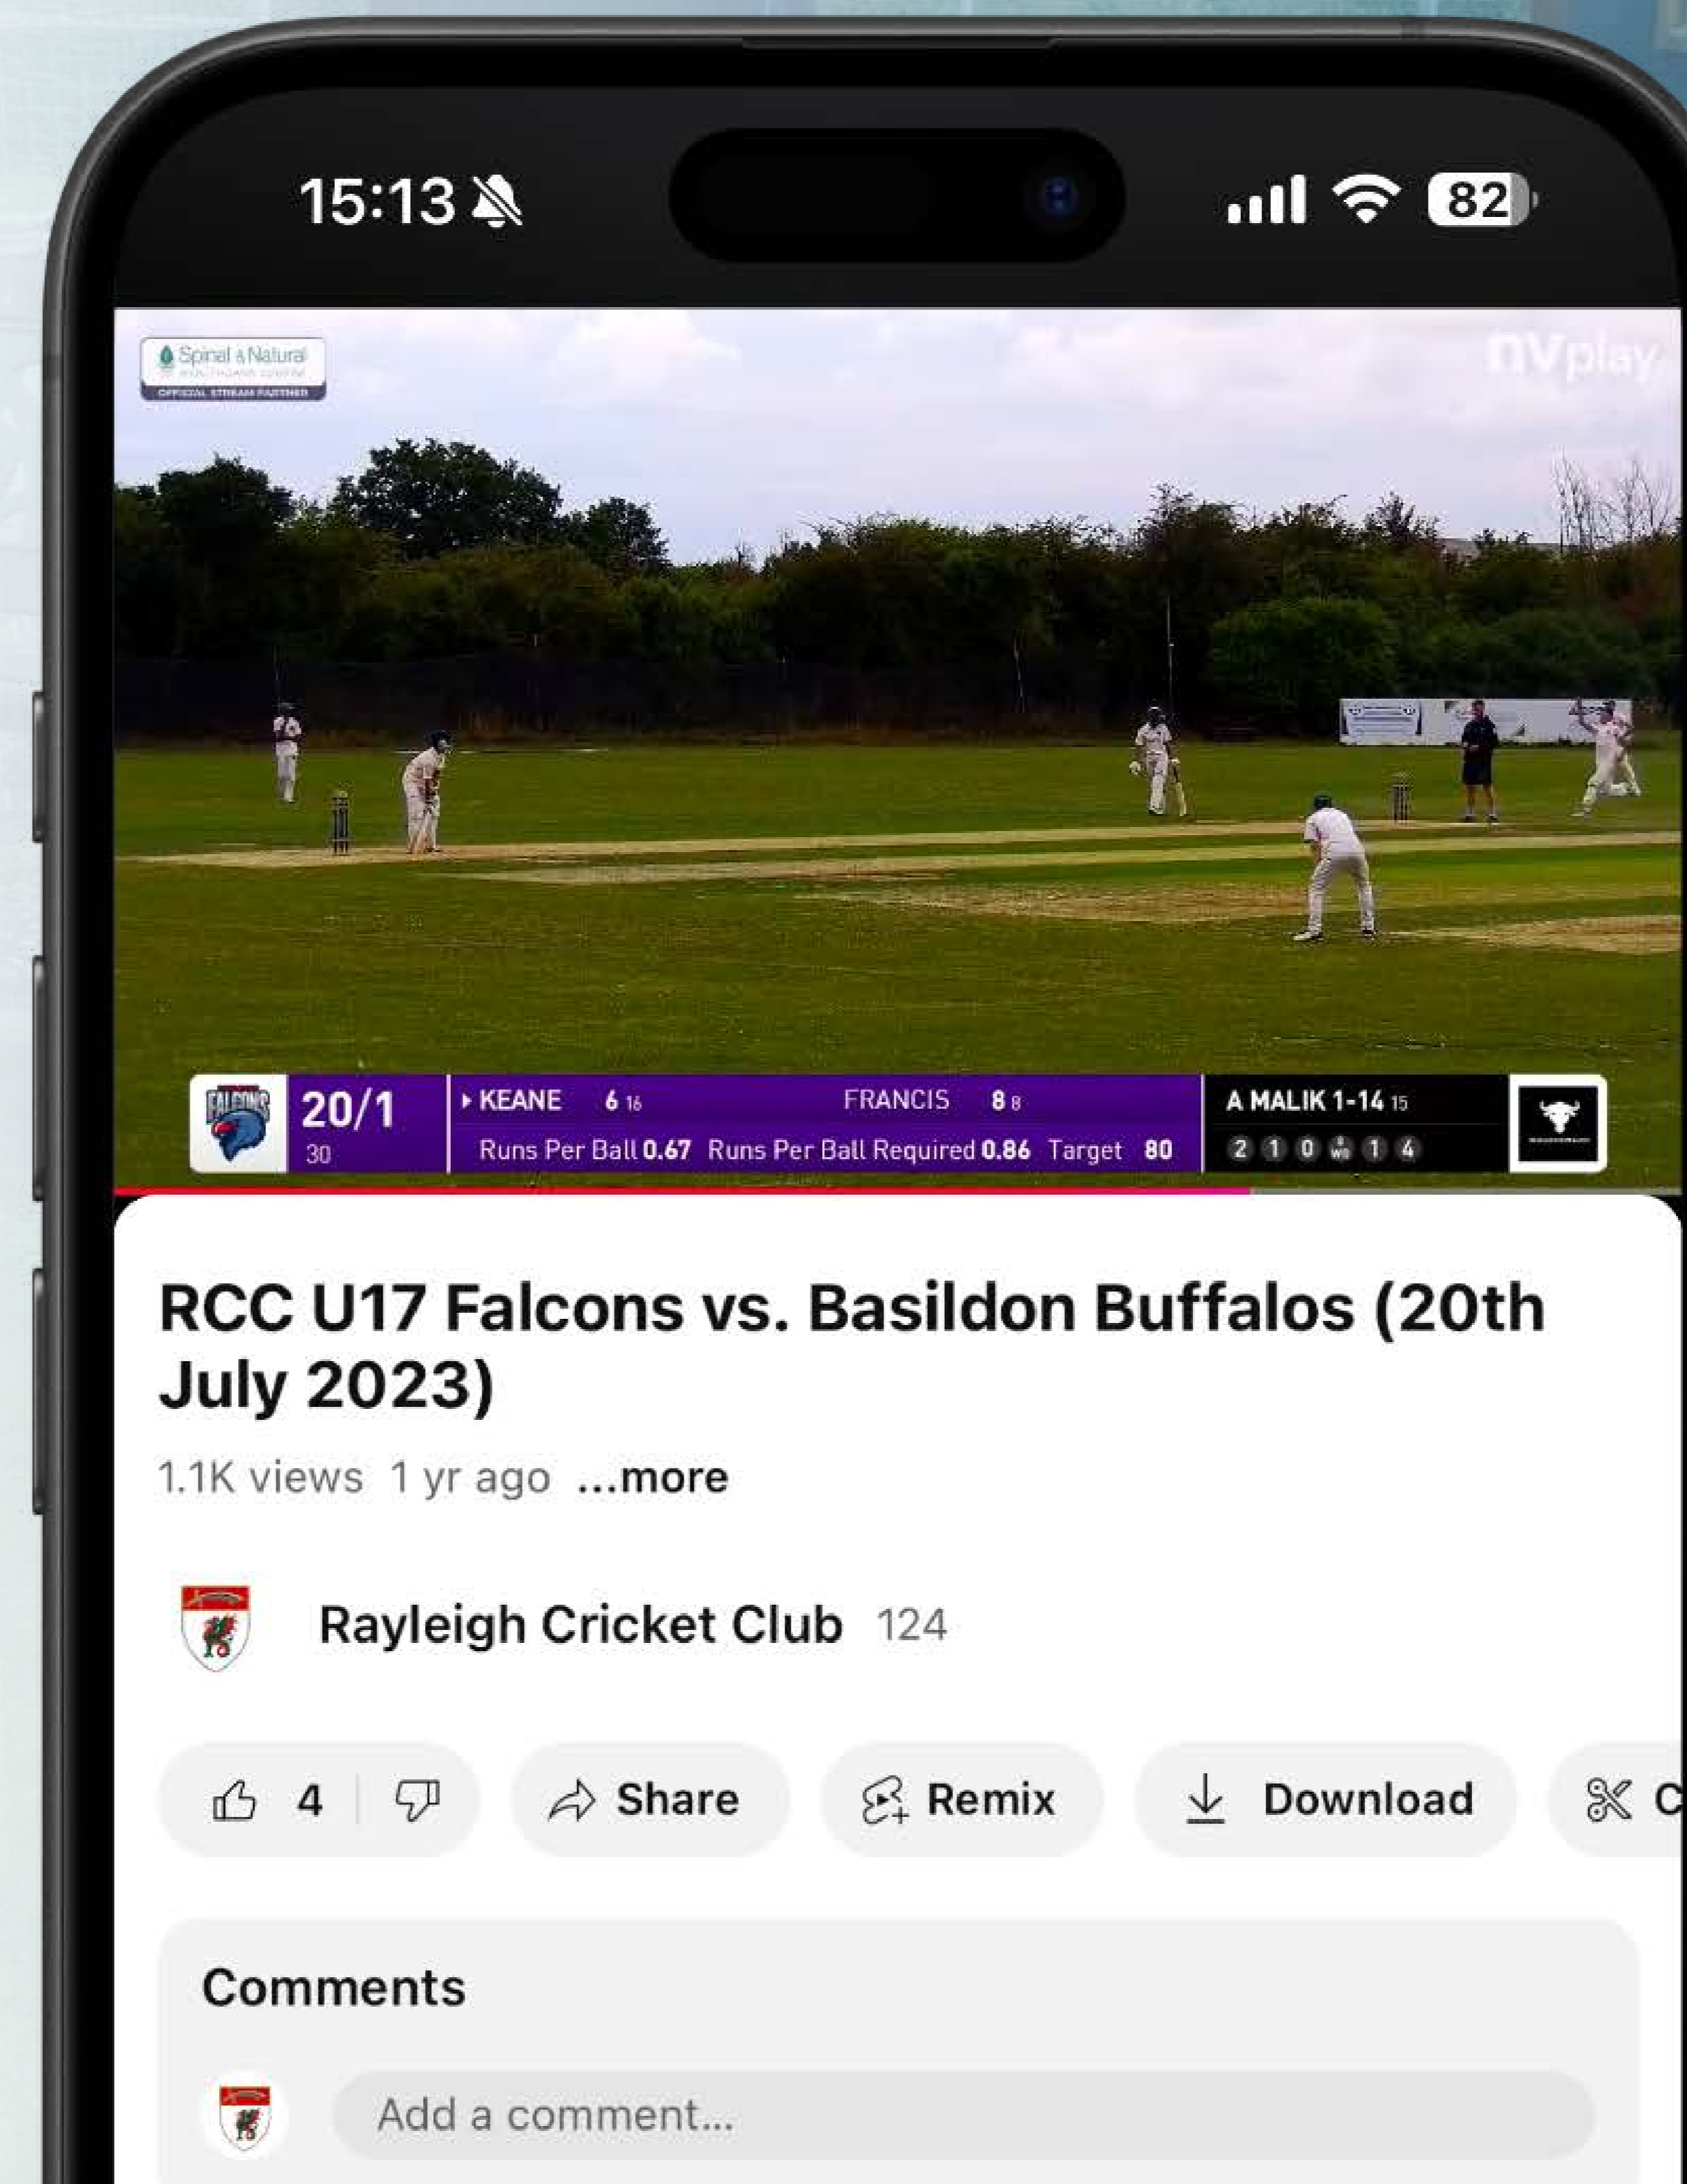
15:13

82

Spinal & Natural
OFFICIAL STREAM PARTNER

nVplay

FALCONS

20/1
30

KEANE 6 16
FRANCIS 8 8
Runs Per Ball 0.67 Runs Per Ball Required 0.86 Target 80

A MALIK 1-14 15
2 1 0 W 1 4

RCC U17 Falcons vs. Basildon Buffalos (20th July 2023)

1.1K views 1 yr ago ...more

Rayleigh Cricket Club 124

4

Share

Remix

Download

C

Comments

Add a comment...